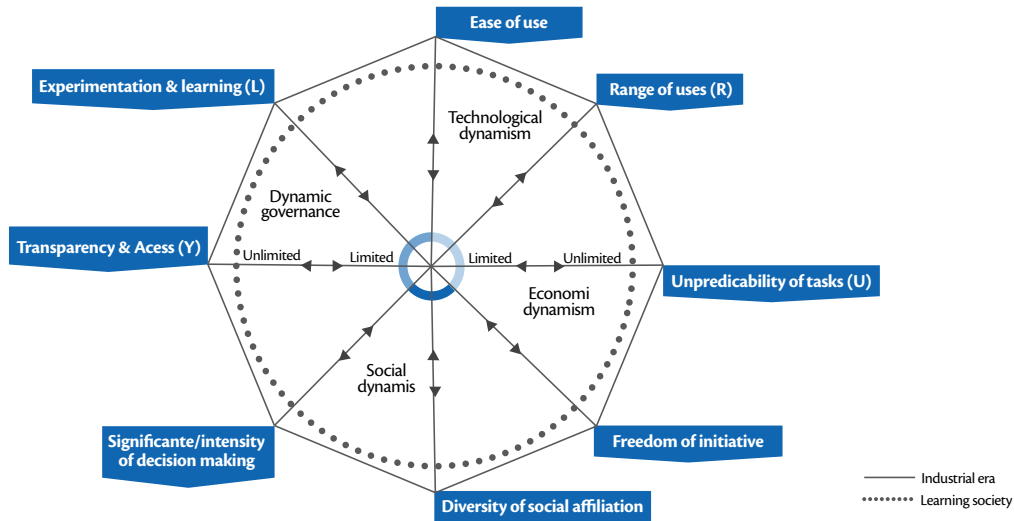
Ease of use

Experimentation & learning (L)

Range of uses (R)

Technological dynamism

Dynamic governance

Transparency & Acess (Y)

Unlimited

Limited

Limited

Unlimited

Unpredicability of tasks (U)

Economi dynamism

Social dynamis

Significante/intensity of decision making

Freedom of initiative

Diversity of social affiliation

Industrial era

Learning society